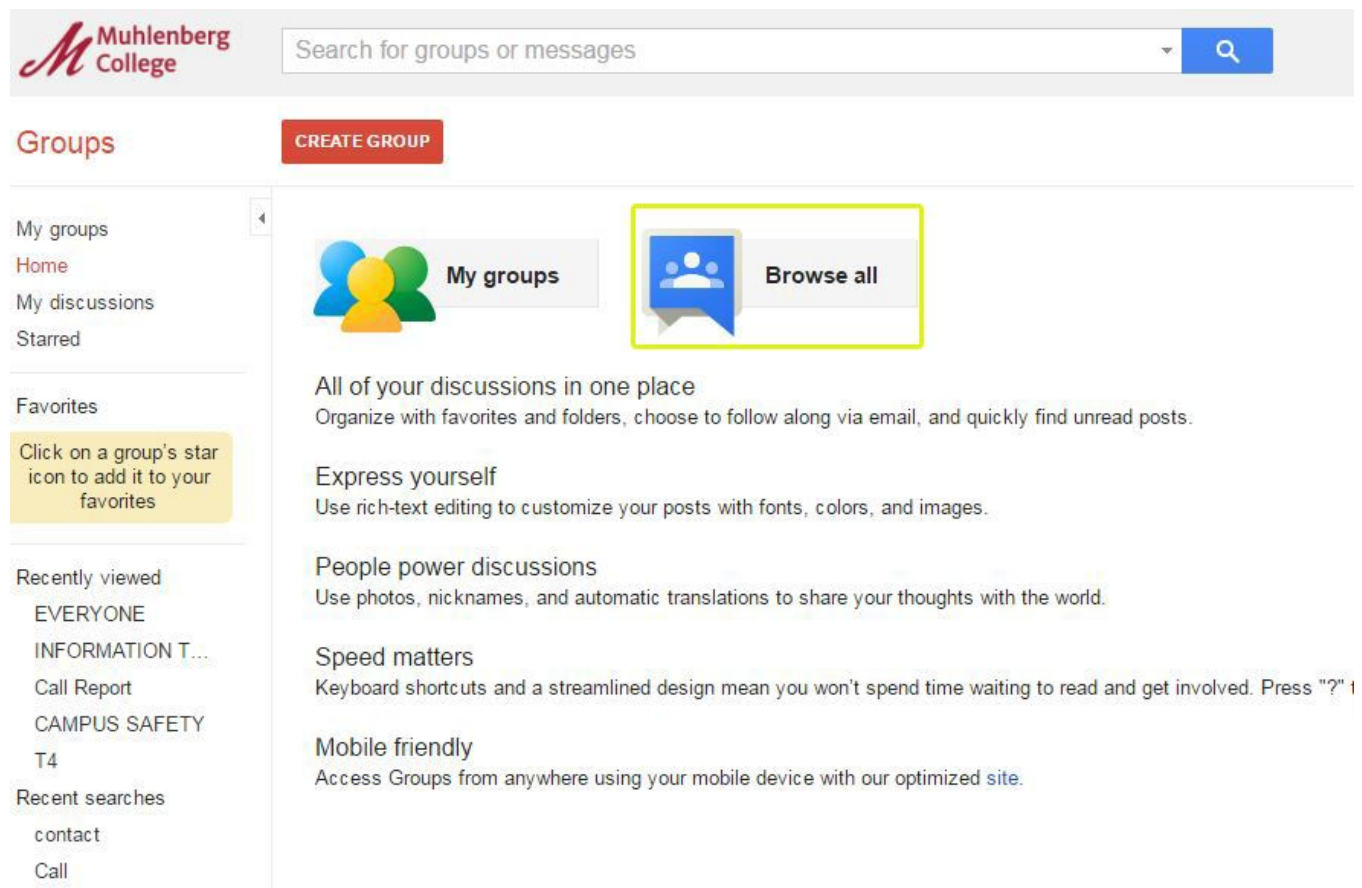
Muhlenberg College

Search for groups or messages

Groups

CREATE GROUP

My groups
Home
My discussions
Starred

Favorites

Click on a group's star icon to add it to your favorites

Recently viewed
EVERYONE
INFORMATION T...
Call Report
CAMPUS SAFETY
T4
Recent searches
contact
Call

My groups

Browse all

All of your discussions in one place
Organize with favorites and folders, choose to follow along via email, and quickly find unread posts.

Express yourself
Use rich-text editing to customize your posts with fonts, colors, and images.

People power discussions
Use photos, nicknames, and automatic translations to share your thoughts with the world.

Speed matters
Keyboard shortcuts and a streamlined design mean you won't spend time waiting to read and get involved. Press "?" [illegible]

Mobile friendly
Access Groups from anywhere using your mobile device with our optimized site.